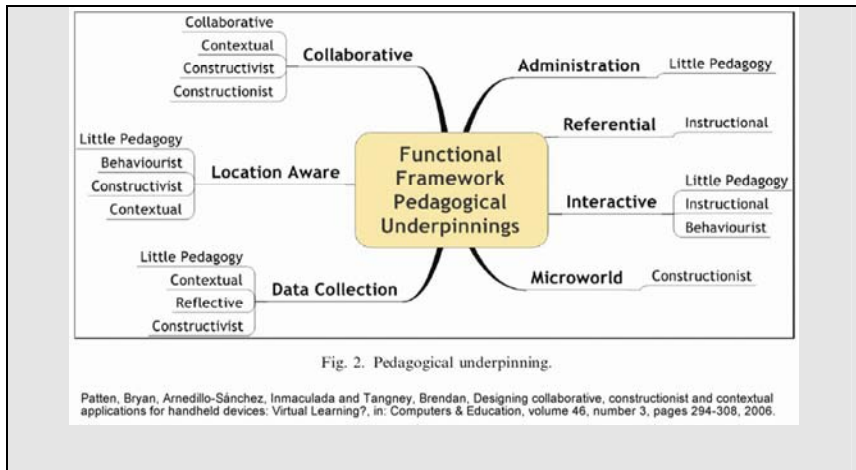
Functional Framework Pedagogical Underpinnings

Collaborative
Collaborative
Contextual
Constructivist
Constructionist

Location Aware
Little Pedagogy
Behaviourist
Constructivist
Contextual

Data Collection
Little Pedagogy
Contextual
Reflective
Constructivist

Administration
Little Pedagogy

Referential
Instructional

Interactive
Little Pedagogy
Instructional
Behaviourist

Microworld
Constructionist

Fig. 2. Pedagogical underpinning.

Patten, Bryan, Arnedillo-Sánchez, Inmaculada and Tangney, Brendan, Designing collaborative, constructionist and contextual applications for handheld devices: Virtual Learning?, in: Computers & Education, volume 46, number 3, pages 294-308, 2006.